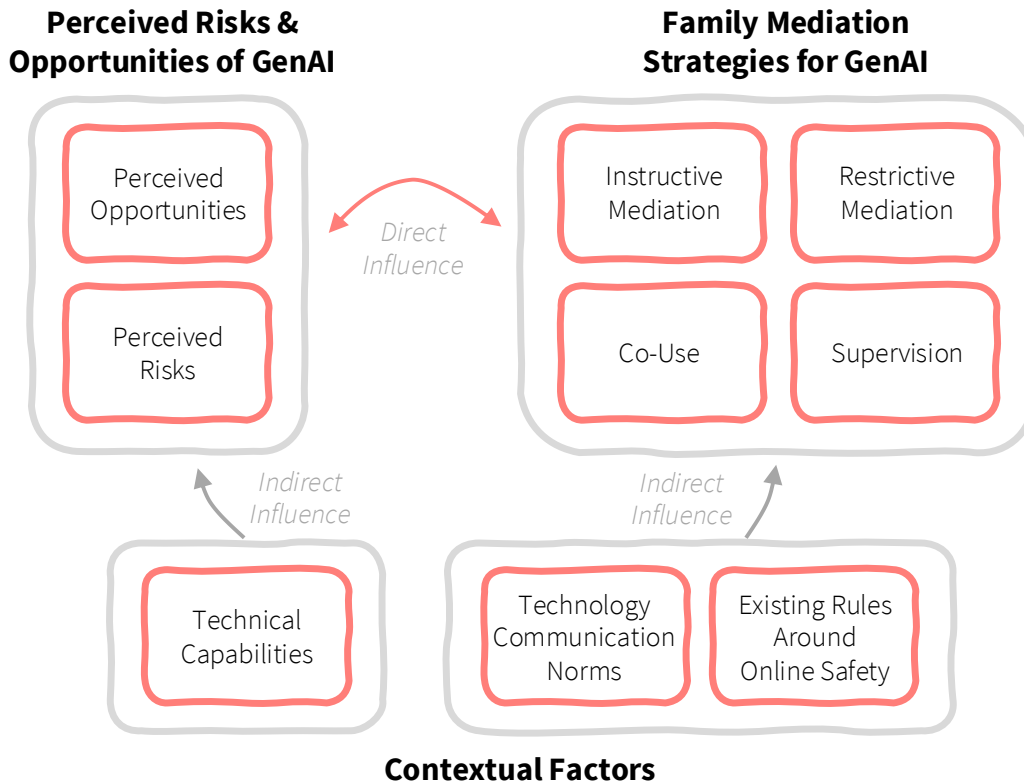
Perceived Risks & Opportunities of GenAI

Family Mediation Strategies for GenAI

Perceived Opportunities

Perceived Risks

Direct Influence

Instructive Mediation

Restrictive Mediation

Co-Use

Supervision

Indirect Influence

Indirect Influence

Technical Capabilities

Technology Communication Norms

Existing Rules Around Online Safety

Contextual Factors